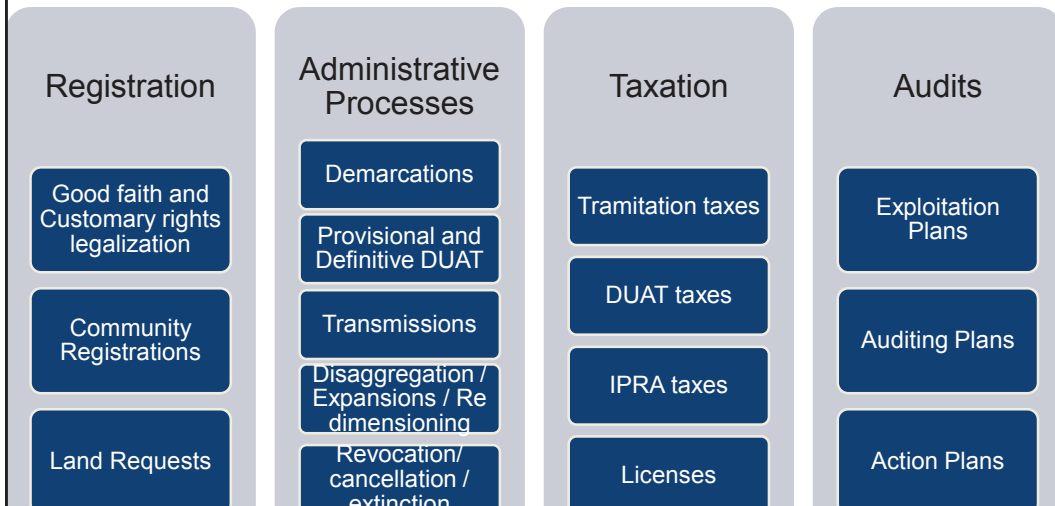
Registration

Good faith and Customary rights legalization

Community Registrations

Land Requests

Administrative Processes

Demarcations

Provisional and Definitive DUAT

Transmissions

Disaggregation / Expansions / Re dimensioning

Revocation/ cancellation / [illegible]

Taxation

Tramitation taxes

DUAT taxes

IPRA taxes

Licenses

Audits

Exploitation Plans

Auditing Plans

Action Plans